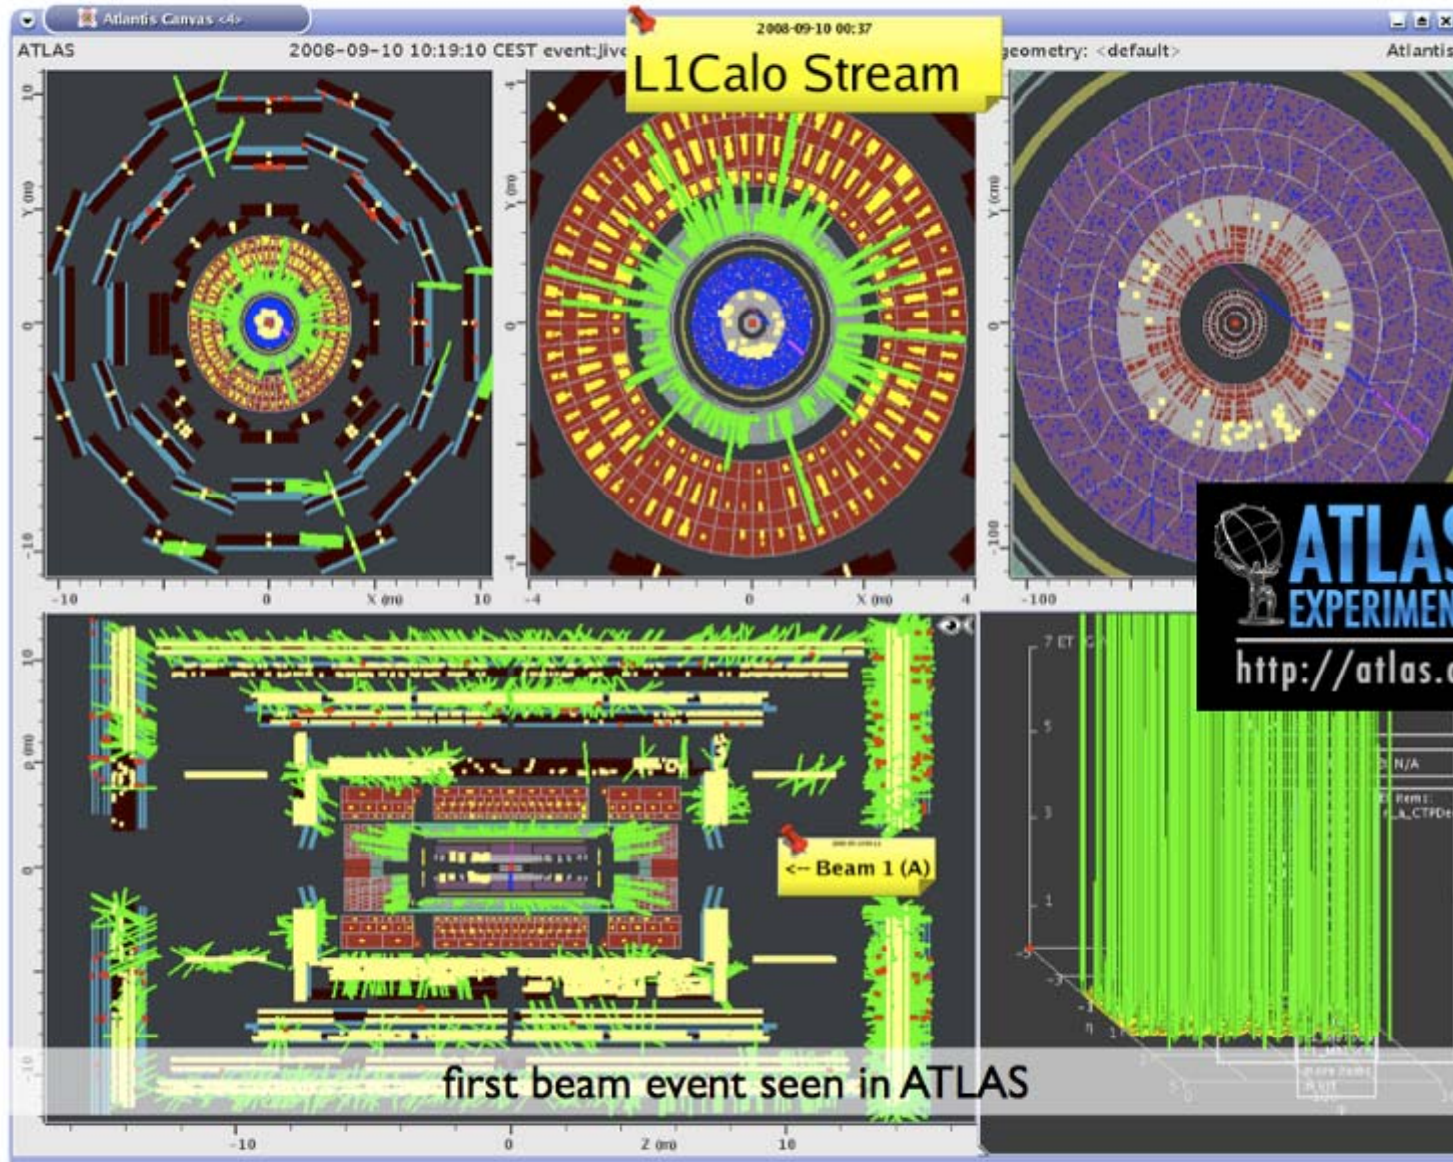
Atlantis Canvas <4>

ATLAS 2008-09-10 10:19:10 CEST event:jive

2008-09-10 00:37

L1Calo Stream

geometry: <default>

Atlantis

10

Y (m)

0

-10

-10

0

X (m)

10

4

Y (m)

0

-4

-4

0

X (m)

4

Y (cm)

0

-100

-100

ATLAS EXPERIMENT

http://atlas.c

10

Y (m)

0

-10

-10

0

Z (m)

10

<-- Beam 1 (A)

7 ET (GeV)

5

3

1

N/A

Rem:

first beam event seen in ATLAS